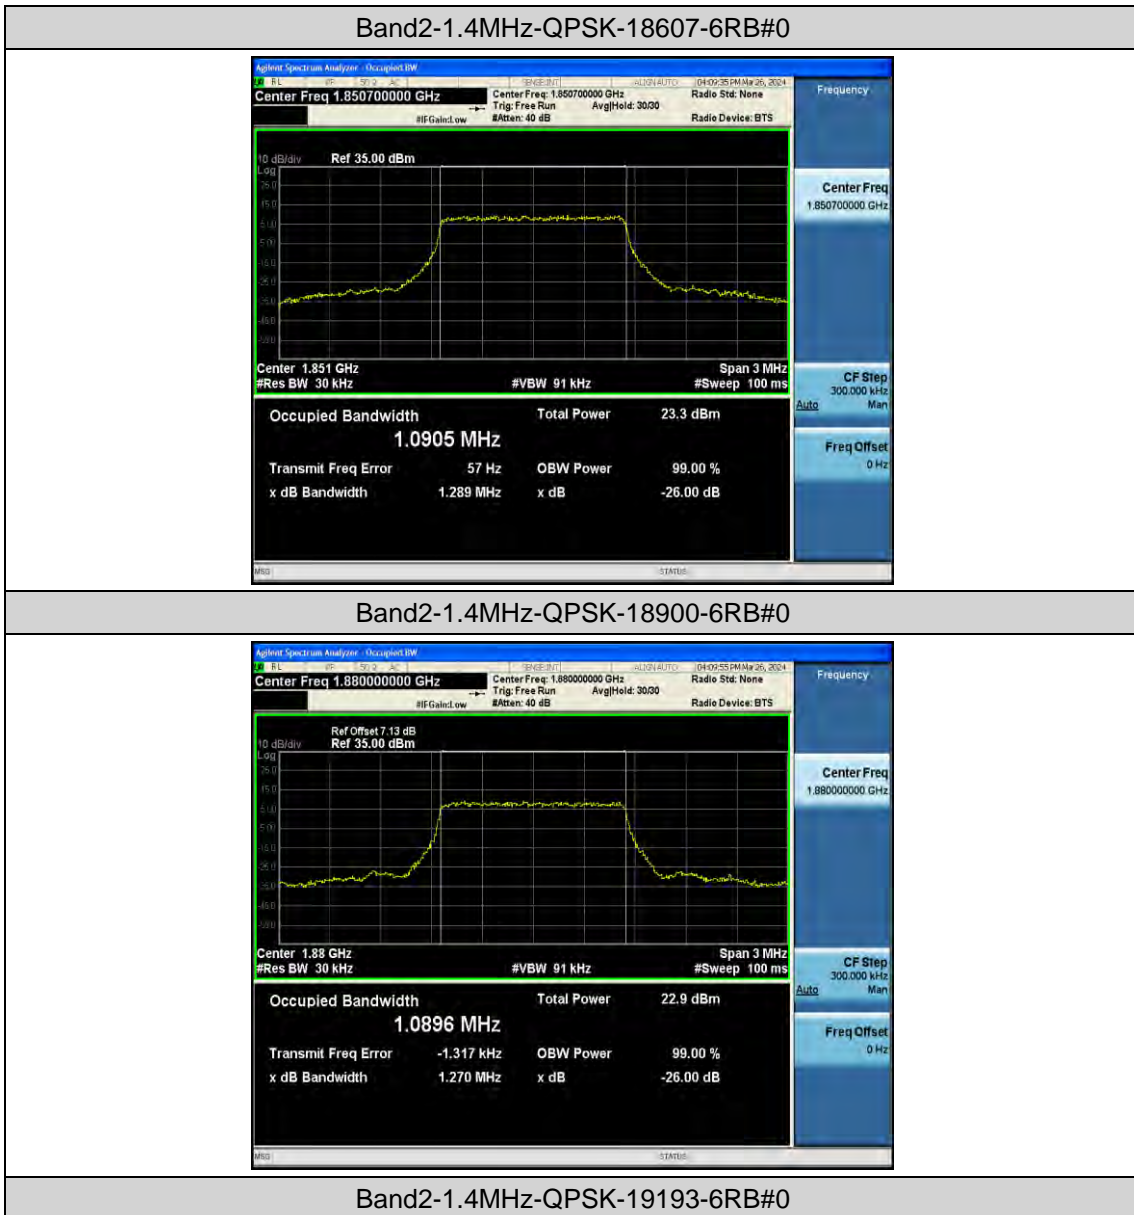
Band2-1.4MHz-QPSK-18607-6RB#0

Agilent Spectrum Analyzer - Occupied BW
RL | RF | 50 Ω | AC | SENSE:INT | ALIGN AUTO | 04:09:35 PM Mar 26, 2024
Center Freq 1.850700000 GHz
Center Freq: 1.850700000 GHz
Trig: Free Run
Avg|Hold: 30/30
#Atten: 40 dB
#IFGain:Low
Radio Std: None
Radio Device: BTS
Frequency

10 dB/div Ref 35.00 dBm
Log
25.0
15.0
5.00
-5.00
-15.0
-25.0
-35.0
-45.0
-55.0
Center 1.851 GHz
#Res BW 30 kHz
#VBW 91 kHz
Span 3 MHz
#Sweep 100 ms

Center Freq
1.850700000 GHz

CF Step
300.000 kHz
Auto Man

Freq Offset
0 Hz

Occupied Bandwidth
1.0905 MHz
Total Power 23.3 dBm
Transmit Freq Error 57 Hz
OBW Power 99.00 %
x dB Bandwidth 1.289 MHz
x dB -26.00 dB

MSG
STATUS

Band2-1.4MHz-QPSK-18900-6RB#0

Agilent Spectrum Analyzer - Occupied BW
RL | RF | 50 Ω | AC | SENSE:INT | ALIGN AUTO | 04:09:55 PM Mar 26, 2024
Center Freq 1.880000000 GHz
Center Freq: 1.880000000 GHz
Trig: Free Run
Avg|Hold: 30/30
#Atten: 40 dB
#IFGain:Low
Radio Std: None
Radio Device: BTS
Frequency

Ref Offset 7.13 dB
10 dB/div Ref 35.00 dBm
Log
25.0
15.0
5.00
-5.00
-15.0
-25.0
-35.0
-45.0
-55.0
Center 1.88 GHz
#Res BW 30 kHz
#VBW 91 kHz
Span 3 MHz
#Sweep 100 ms

Center Freq
1.880000000 GHz

CF Step
300.000 kHz
Auto Man

Freq Offset
0 Hz

Occupied Bandwidth
1.0896 MHz
Total Power 22.9 dBm
Transmit Freq Error -1.317 kHz
OBW Power 99.00 %
x dB Bandwidth 1.270 MHz
x dB -26.00 dB

MSG
STATUS

Band2-1.4MHz-QPSK-19193-6RB#0